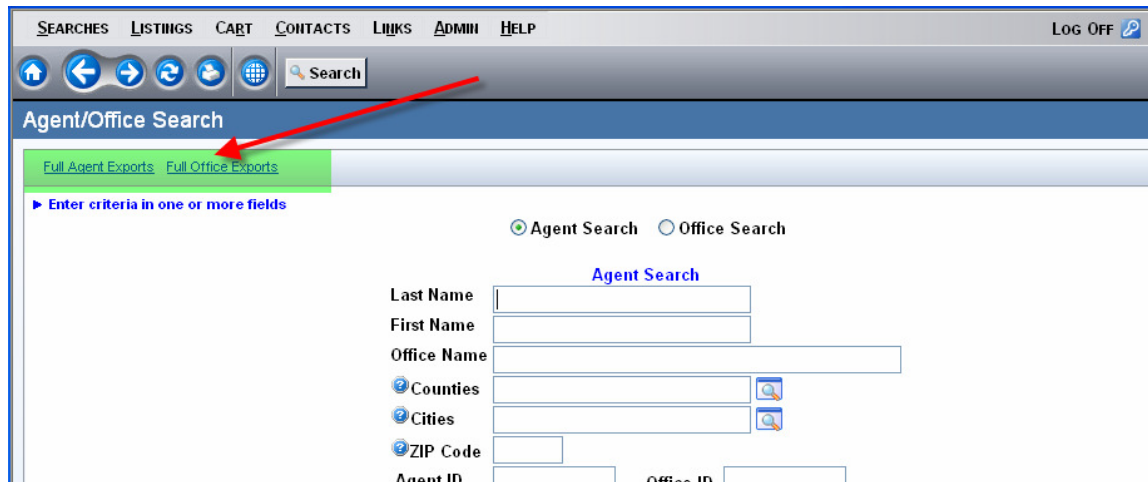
SEARCHES LISTINGS CART CONTACTS LINKS ADMIN HELP

LOG OFF

Search

Agent/Office Search

Full Agent Exports Full Office Exports

► Enter criteria in one or more fields

Agent Search Office Search

Agent Search

Last Name

First Name

Office Name

Counties

Cities

ZIP Code

Agent ID

Office ID